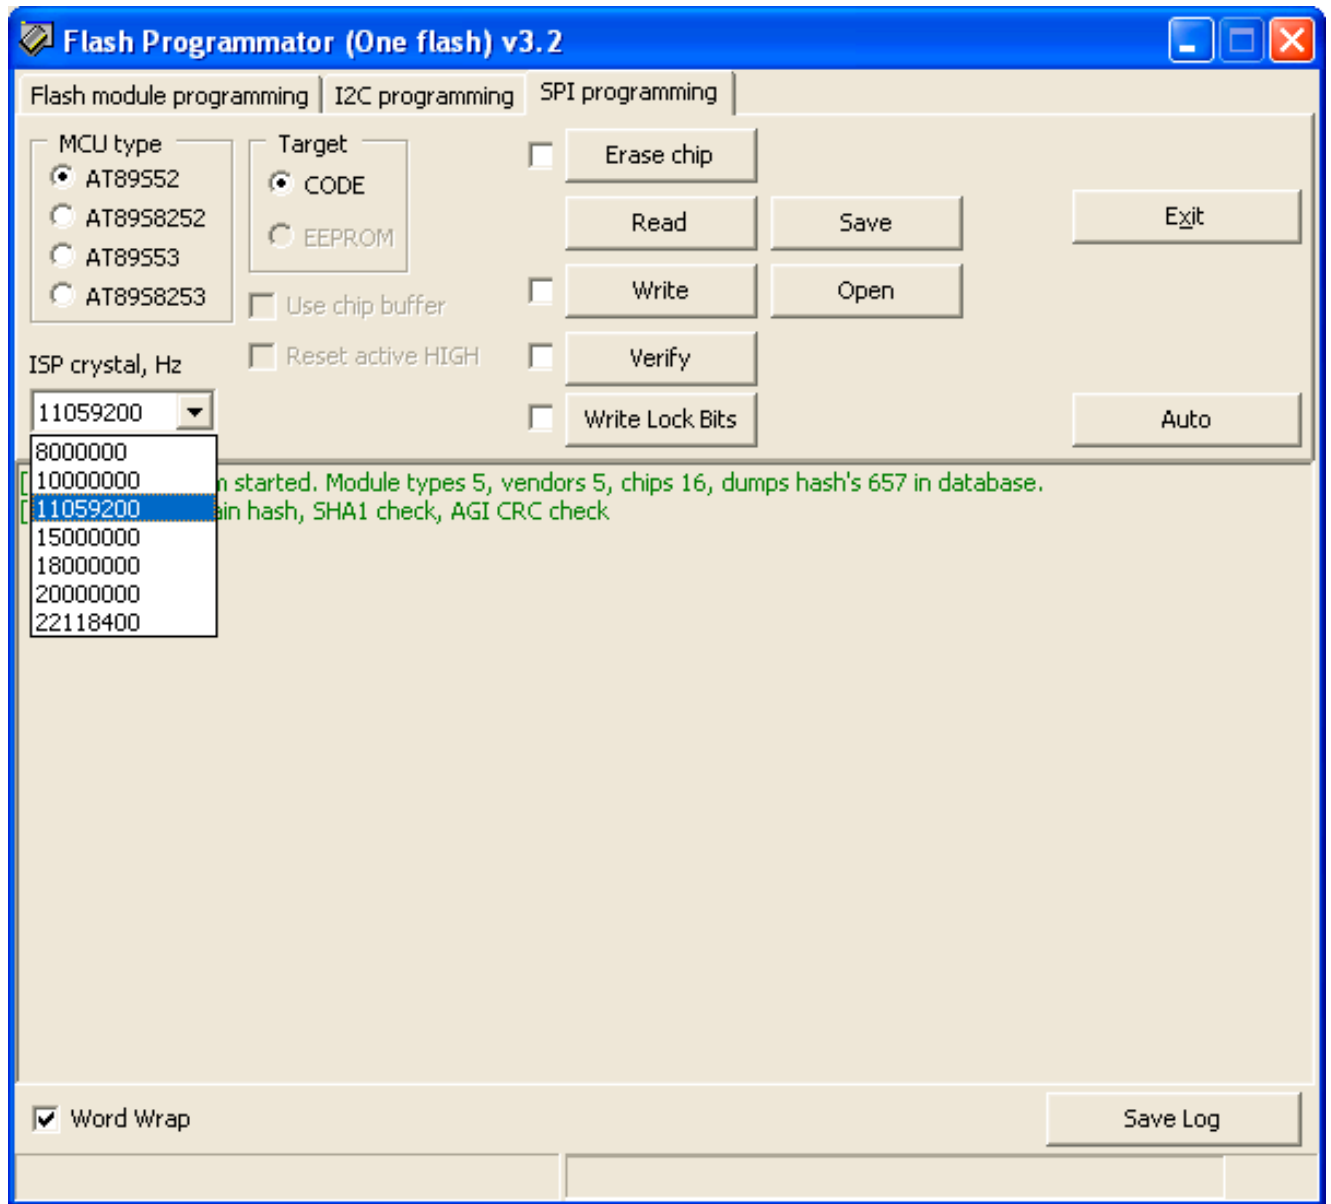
Flash Programmator (One flash) v3.2

Flash module programming | I2C programming | SPI programming

MCU type
AT89S52
AT89S8252
AT89S53
AT89S8253

Target
CODE
EEPROM

Use chip buffer
Reset active HIGH

Erase chip
Read
Save
Exit
Write
Open
Verify
Write Lock Bits
Auto

ISP crystal, Hz
11059200
8000000
10000000
11059200
15000000
18000000
20000000
22118400

[ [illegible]n started. Module types 5, vendors 5, chips 16, dumps hash's 657 in database.
[ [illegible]ain hash, SHA1 check, AGI CRC check

Word Wrap
Save Log